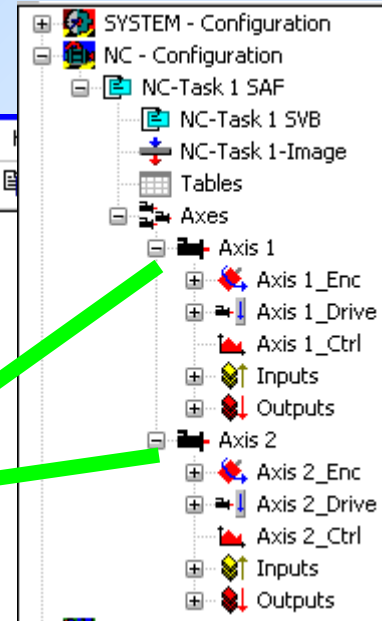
SYSTEM - Configuration
NC - Configuration
NC-Task 1 SAF
NC-Task 1 SVB
NC-Task 1-Image
Tables
Axes
Axis 1
Axis 1_Enc
Axis 1_Drive
Axis 1_Ctrl
Inputs
Outputs
Axis 2
Axis 2_Enc
Axis 2_Drive
Axis 2_Ctrl
Inputs
Outputs